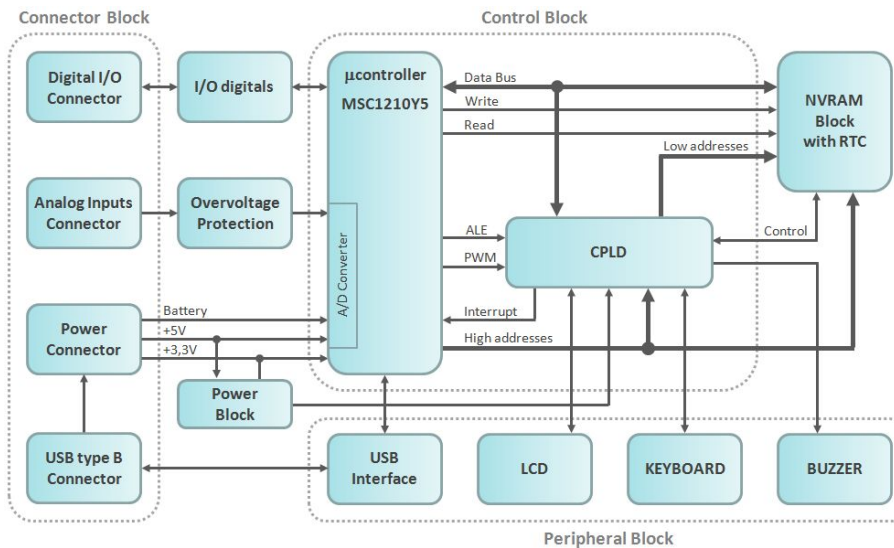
Connector Block

Control Block

Digital I/O Connector

I/O digitals

µcontroller MSC1210Y5

Data Bus

Write

Read

NVRAM Block with RTC

Low addresses

Analog Inputs Connector

Overvoltage Protection

A/D Converter

ALE

PWM

CPLD

Control

Power Connector

Battery

+5V

+3,3V

Interrupt

High addresses

Power Block

USB type B Connector

USB Interface

LCD

KEYBOARD

BUZZER

Peripheral Block